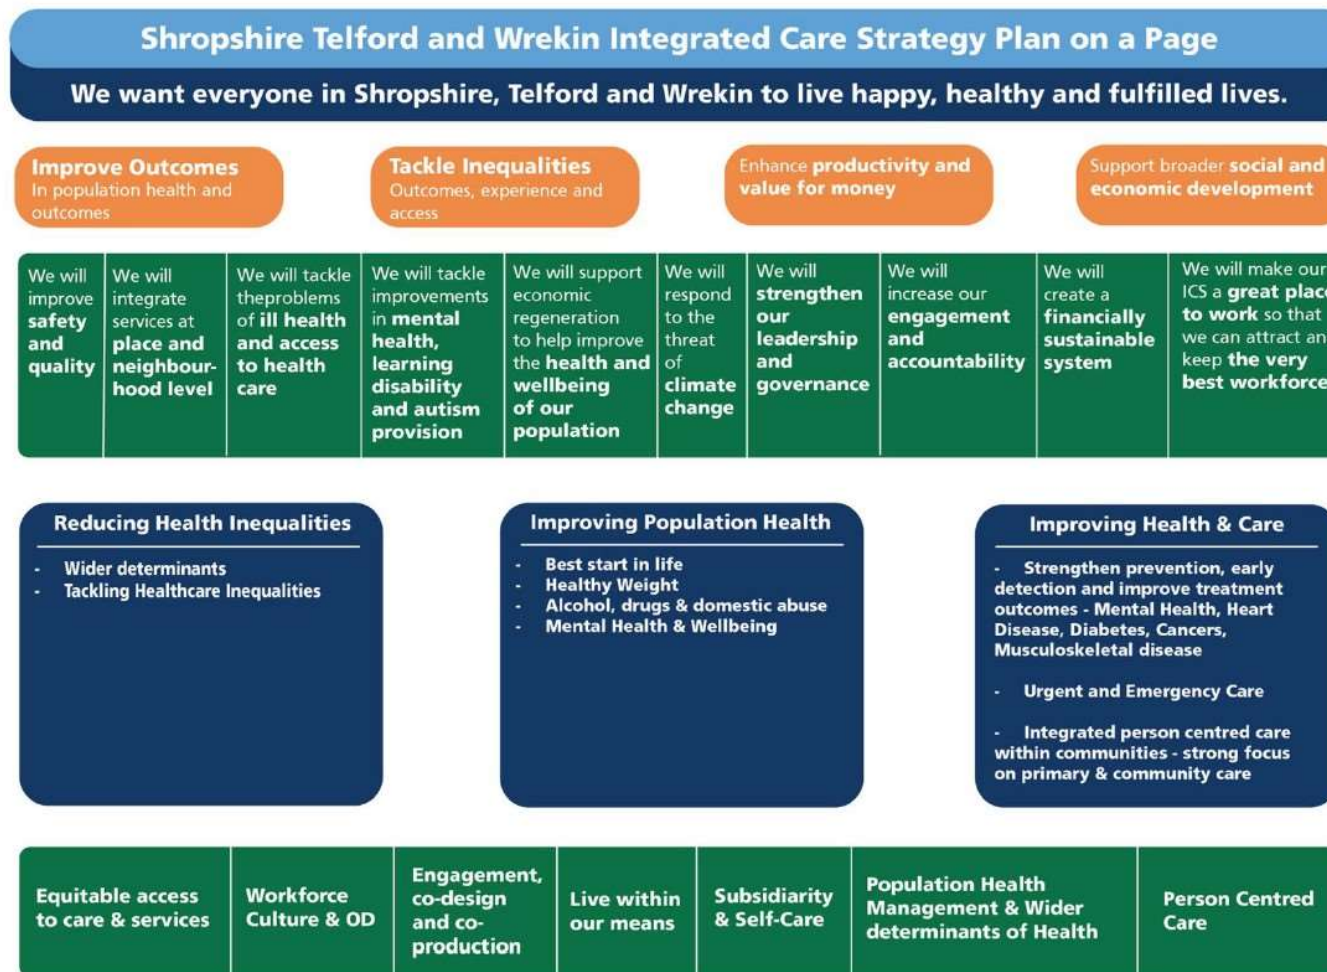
Shropshire Telford and Wrekin Integrated Care Strategy Plan on a Page

We want everyone in Shropshire, Telford and Wrekin to live happy, healthy and fulfilled lives.

Improve Outcomes
In population health and outcomes

Tackle Inequalities
Outcomes, experience and access

Enhance productivity and value for money

Support broader social and economic development

| We will improve safety and quality | We will integrate services at place and neighbourhood level | We will tackle theproblems of ill health and access to health care | We will tackle improvements in mental health, learning disability and autism provision | We will support economic regeneration to help improve the health and wellbeing of our population | We will respond to the threat of climate change | We will strengthen our leadership and governance | We will increase our engagement and accountability | We will create a financially sustainable system | We will make our ICS a great plac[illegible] to work so that we can attract an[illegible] keep the very best workforce |

Reducing Health Inequalities
- Wider determinants
- Tackling Healthcare Inequalities

Improving Population Health
- Best start in life
- Healthy Weight
- Alcohol, drugs & domestic abuse
- Mental Health & Wellbeing

Improving Health & Care
- Strengthen prevention, early detection and improve treatment outcomes - Mental Health, Heart Disease, Diabetes, Cancers, Musculoskeletal disease
- Urgent and Emergency Care
- Integrated person centred care within communities - strong focus on primary & community care

| Equitable access to care & services | Workforce Culture & OD | Engagement, co-design and co-production | Live within our means | Subsidiarity & Self-Care | Population Health Management & Wider determinants of Health | Person Centred Care |